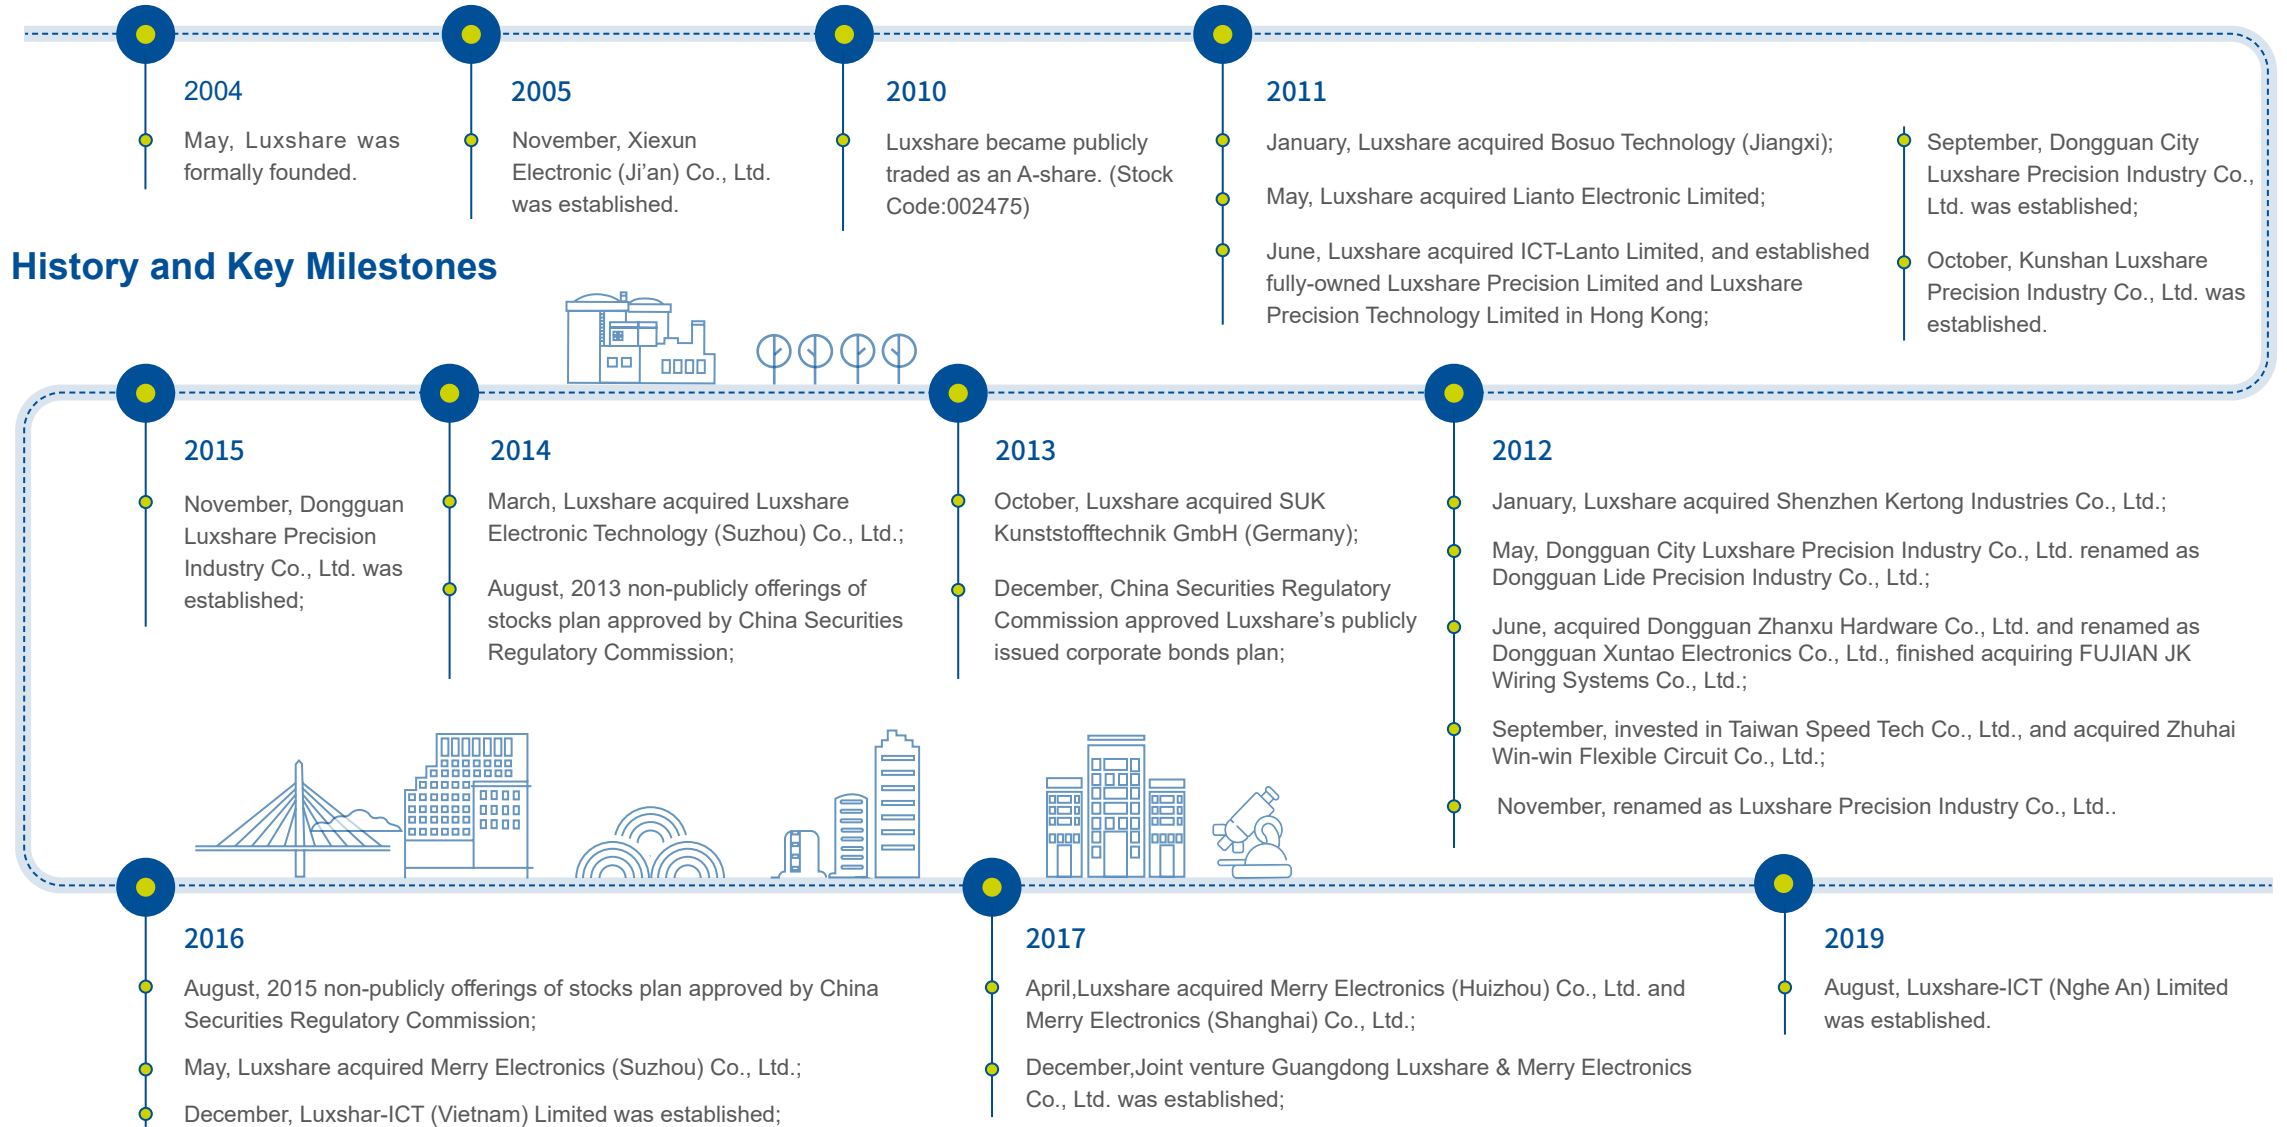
2004

May, Luxshare was formally founded.

2005

November, Xiexun Electronic (Ji'an) Co., Ltd. was established.

2010

Luxshare became publicly traded as an A-share. (Stock Code:002475)

2011

January, Luxshare acquired Bosuo Technology (Jiangxi);

May, Luxshare acquired Lianto Electronic Limited;

June, Luxshare acquired ICT-Lanto Limited, and established fully-owned Luxshare Precision Limited and Luxshare Precision Technology Limited in Hong Kong;

September, Dongguan City Luxshare Precision Industry Co., Ltd. was established;

October, Kunshan Luxshare Precision Industry Co., Ltd. was established.

History and Key Milestones

2015

November, Dongguan Luxshare Precision Industry Co., Ltd. was established;

2014

March, Luxshare acquired Luxshare Electronic Technology (Suzhou) Co., Ltd.;

August, 2013 non-publicly offerings of stocks plan approved by China Securities Regulatory Commission;

2013

October, Luxshare acquired SUK Kunststofftechnik GmbH (Germany);

December, China Securities Regulatory Commission approved Luxshare's publicly issued corporate bonds plan;

2012

January, Luxshare acquired Shenzhen Kertong Industries Co., Ltd.;

May, Dongguan City Luxshare Precision Industry Co., Ltd. renamed as Dongguan Lide Precision Industry Co., Ltd.;

June, acquired Dongguan Zhanxu Hardware Co., Ltd. and renamed as Dongguan Xuntao Electronics Co., Ltd., finished acquiring FUJIAN JK Wiring Systems Co., Ltd.;

September, invested in Taiwan Speed Tech Co., Ltd., and acquired Zhuhai Win-win Flexible Circuit Co., Ltd.;

November, renamed as Luxshare Precision Industry Co., Ltd..

2016

August, 2015 non-publicly offerings of stocks plan approved by China Securities Regulatory Commission;

May, Luxshare acquired Merry Electronics (Suzhou) Co., Ltd.;

December, Luxshar-ICT (Vietnam) Limited was established;

2017

April,Luxshare acquired Merry Electronics (Huizhou) Co., Ltd. and Merry Electronics (Shanghai) Co., Ltd.;

December,Joint venture Guangdong Luxshare & Merry Electronics Co., Ltd. was established;

2019

August, Luxshare-ICT (Nghe An) Limited was established.